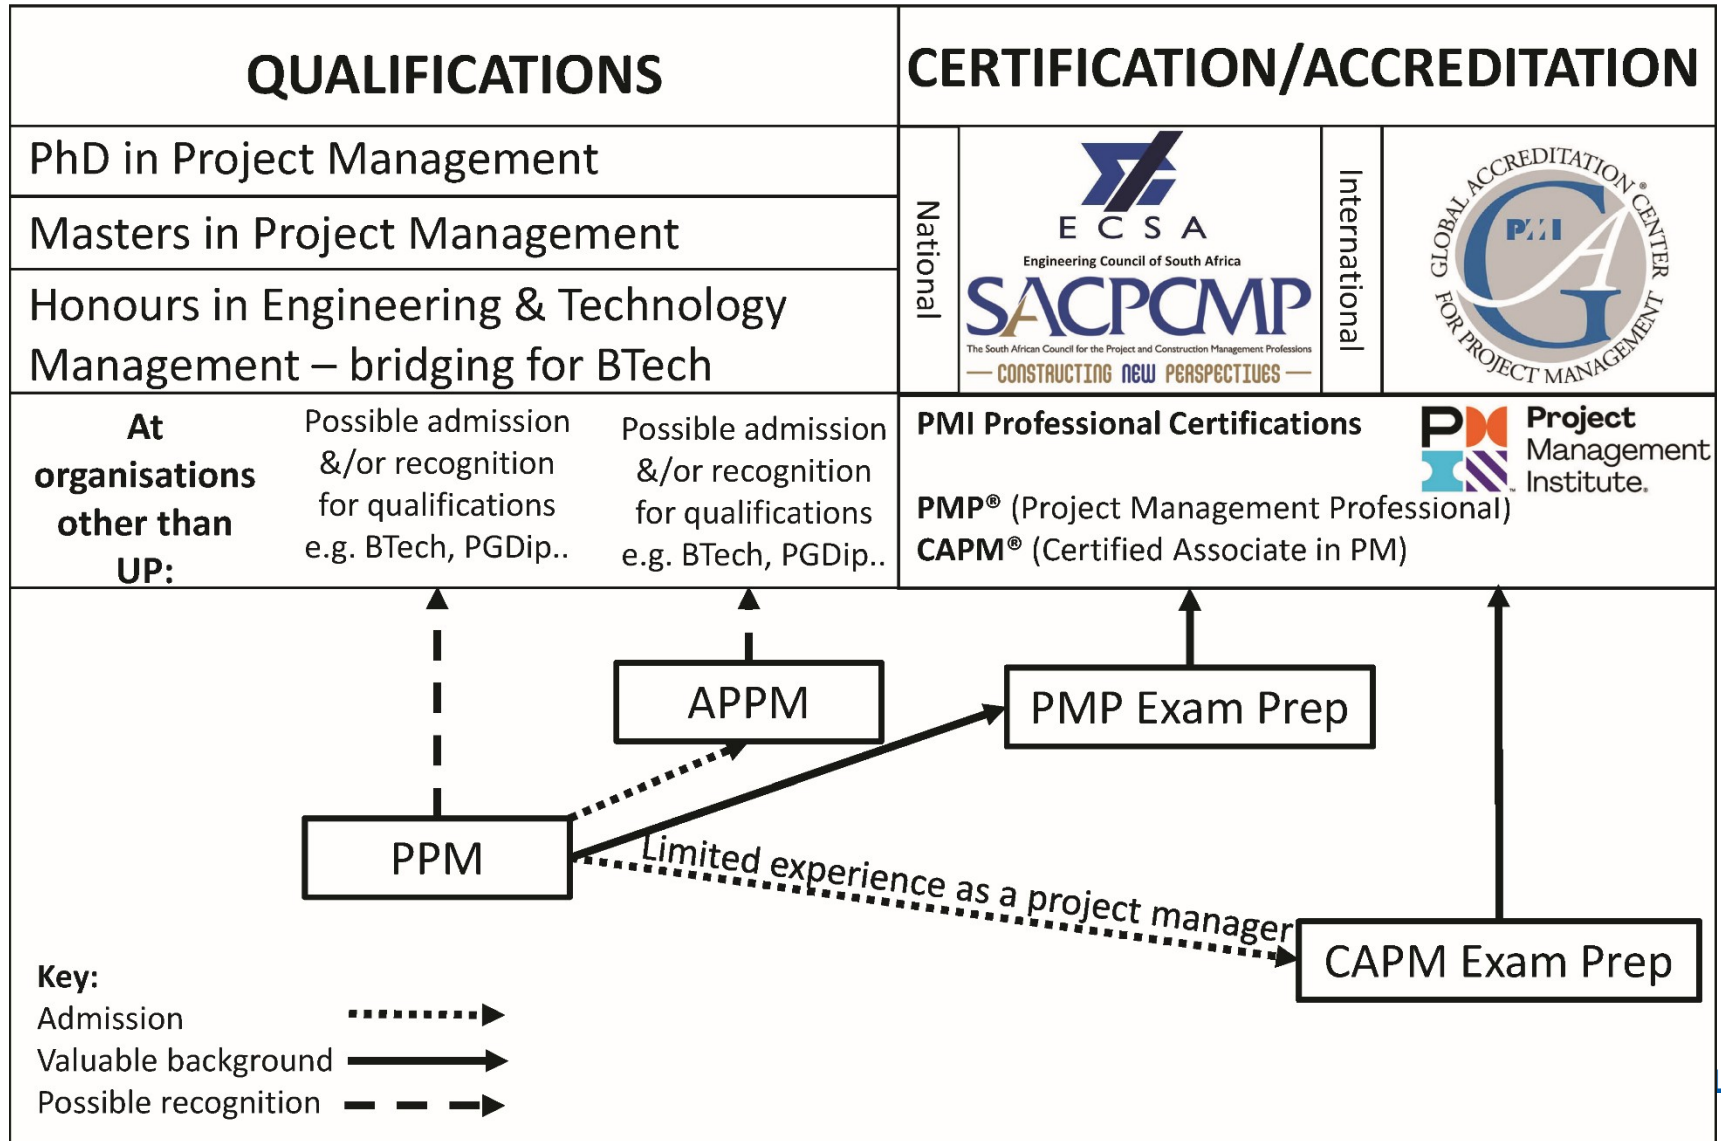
QUALIFICATIONS

CERTIFICATION/ACCREDITATION

PhD in Project Management

Masters in Project Management

Honours in Engineering & Technology Management – bridging for BTech

National

ECSA
Engineering Council of South Africa

SACPCMP
The South African Council for the Project and Construction Management Professions
CONSTRUCTING NEW PERSPECTIVES

International

GLOBAL ACCREDITATION CENTER FOR PROJECT MANAGEMENT
PMI

At organisations other than UP:

Possible admission &/or recognition for qualifications e.g. BTech, PGDip..

Possible admission &/or recognition for qualifications e.g. BTech, PGDip..

PMI Professional Certifications

Project Management Institute.

PMP® (Project Management Professional)
CAPM® (Certified Associate in PM)

APPM

PMP Exam Prep

PPM

Limited experience as a project manager

CAPM Exam Prep

Key:
Admission
Valuable background
Possible recognition